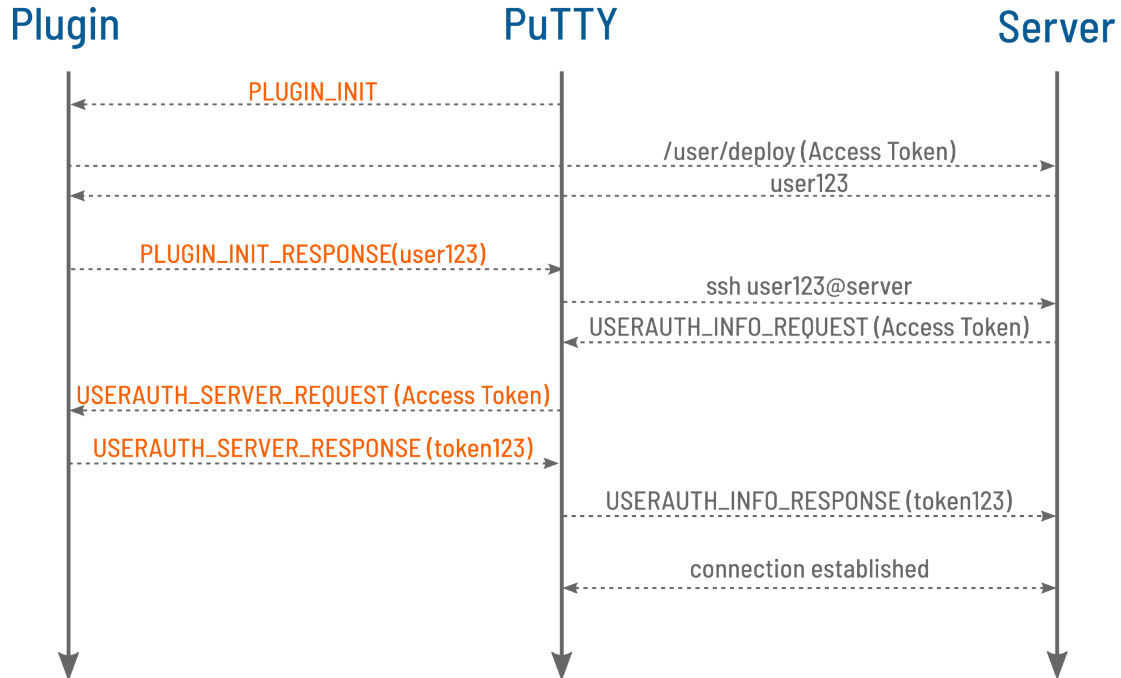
Plugin

PuTTY

Server

PLUGIN_INIT

/user/deploy (Access Token)

user123

PLUGIN_INIT_RESPONSE(user123)

ssh user123@server

USERAUTH_INFO_REQUEST (Access Token)

USERAUTH_SERVER_REQUEST (Access Token)

USERAUTH_SERVER_RESPONSE (token123)

USERAUTH_INFO_RESPONSE (token123)

connection established